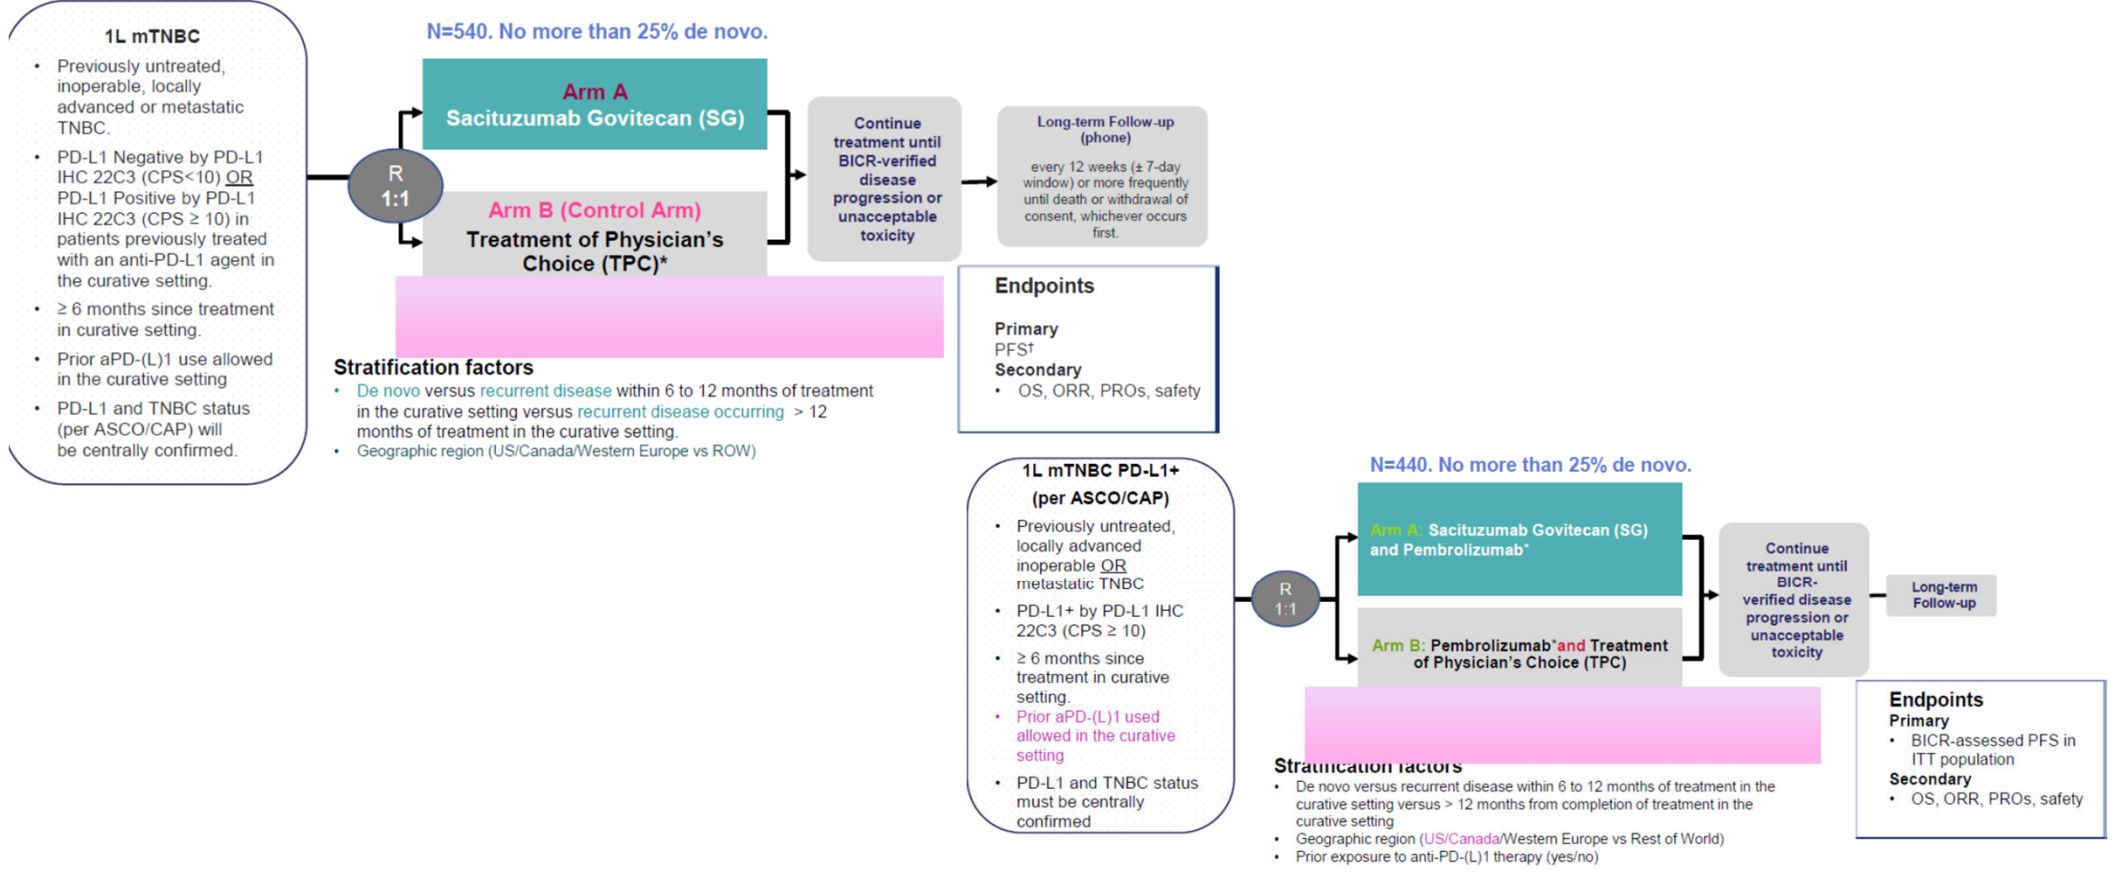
1L mTNBC

- Previously untreated, inoperable, locally advanced or metastatic TNBC.
- PD-L1 Negative by PD-L1 IHC 22C3 (CPS<10) OR PD-L1 Positive by PD-L1 IHC 22C3 (CPS ≥ 10) in patients previously treated with an anti-PD-L1 agent in the curative setting.
- ≥ 6 months since treatment in curative setting.
- Prior aPD-(L)1 use allowed in the curative setting
- PD-L1 and TNBC status (per ASCO/CAP) will be centrally confirmed.

N=540. No more than 25% de novo.

R 1:1

Arm A
Sacituzumab Govitecan (SG)

Arm B (Control Arm)
Treatment of Physician's Choice (TPC)*

Continue treatment until BICR-verified disease progression or unacceptable toxicity

Long-term Follow-up (phone)
every 12 weeks (± 7-day window) or more frequently until death or withdrawal of consent, whichever occurs first.

Endpoints
Primary
PFS†
Secondary
- OS, ORR, PROs, safety

Stratification factors
- De novo versus recurrent disease within 6 to 12 months of treatment in the curative setting versus recurrent disease occurring > 12 months of treatment in the curative setting.
- Geographic region (US/Canada/Western Europe vs ROW)

1L mTNBC PD-L1+
(per ASCO/CAP)
- Previously untreated, locally advanced inoperable OR metastatic TNBC
- PD-L1+ by PD-L1 IHC 22C3 (CPS ≥ 10)
- ≥ 6 months since treatment in curative setting.
- Prior aPD-(L)1 used allowed in the curative setting
- PD-L1 and TNBC status must be centrally confirmed

N=440. No more than 25% de novo.

R 1:1

Arm A: Sacituzumab Govitecan (SG) and Pembrolizumab*

Arm B: Pembrolizumab*and Treatment of Physician's Choice (TPC)

Continue treatment until BICR-verified disease progression or unacceptable toxicity

Long-term Follow-up

Endpoints
Primary
- BICR-assessed PFS in ITT population
Secondary
- OS, ORR, PROs, safety

Stratification factors
- De novo versus recurrent disease within 6 to 12 months of treatment in the curative setting versus > 12 months from completion of treatment in the curative setting
- Geographic region (US/Canada/Western Europe vs Rest of World)
- Prior exposure to anti-PD-(L)1 therapy (yes/no)